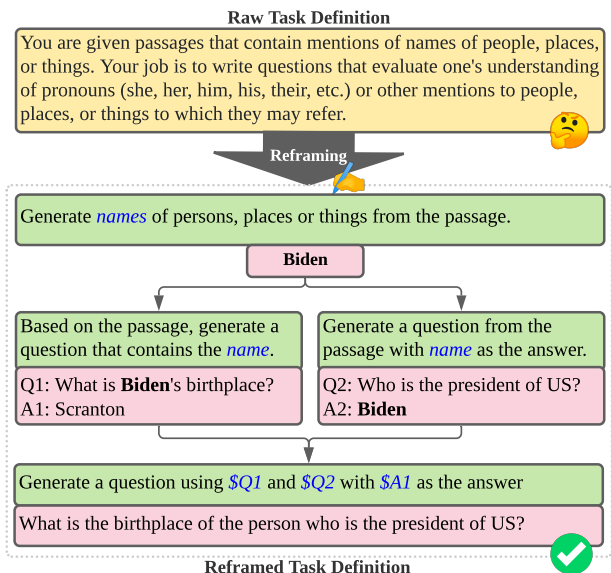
Raw Task Definition

You are given passages that contain mentions of names of people, places, or things. Your job is to write questions that evaluate one's understanding of pronouns (she, her, him, his, their, etc.) or other mentions to people, places, or things to which they may refer.

Reframing

Generate names of persons, places or things from the passage.

Biden

Based on the passage, generate a question that contains the name.

Q1: What is Biden's birthplace?
A1: Scranton

Generate a question from the passage with name as the answer.

Q2: Who is the president of US?
A2: Biden

Generate a question using $Q1 and $Q2 with $A1 as the answer

What is the birthplace of the person who is the president of US?

Reframed Task Definition